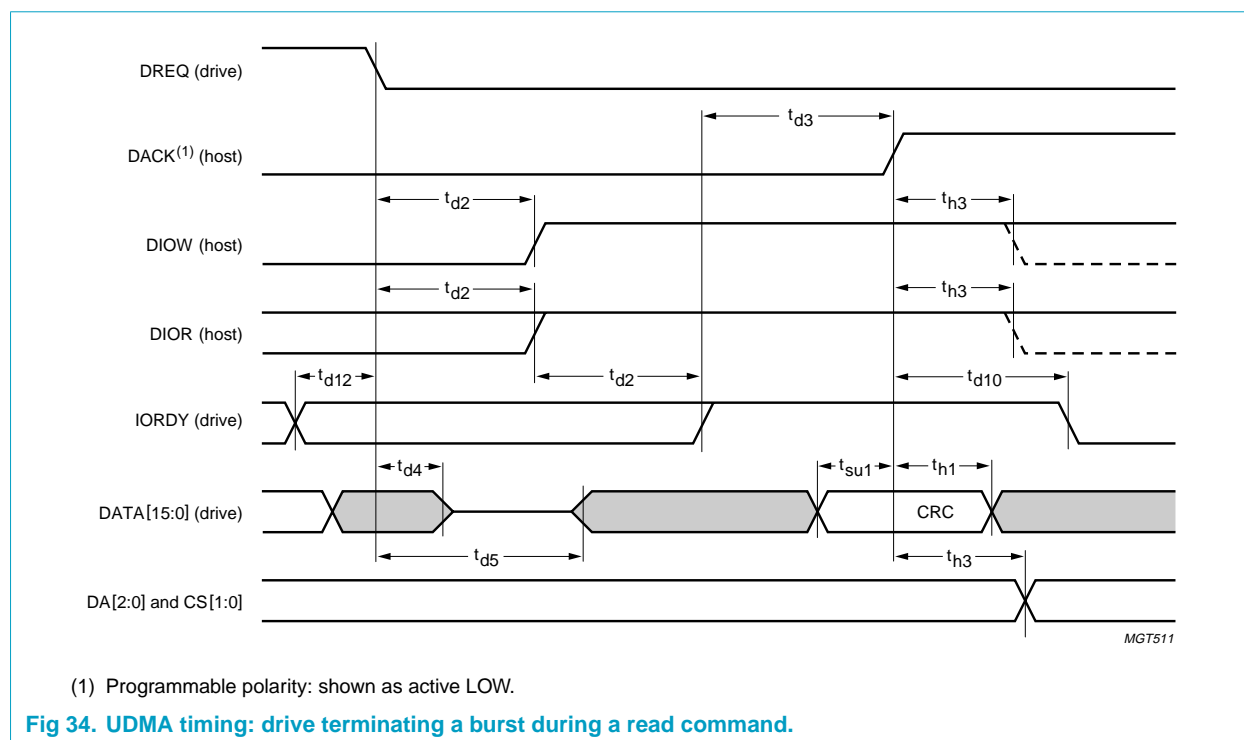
DREQ (drive)

$t_{d3}$

DACK$^{(1)}$ (host)

$t_{d2}$

$t_{h3}$

DIOW (host)

$t_{d2}$

$t_{h3}$

DIOR (host)

$t_{d12}$

$t_{d2}$

$t_{d10}$

IORDY (drive)

$t_{d4}$

$t_{su1}$

$t_{h1}$

DATA[15:0] (drive)

CRC

$t_{d5}$

$t_{h3}$

DA[2:0] and CS[1:0]

MGT511

(1) Programmable polarity: shown as active LOW.

Fig 34. UDMA timing: drive terminating a burst during a read command.